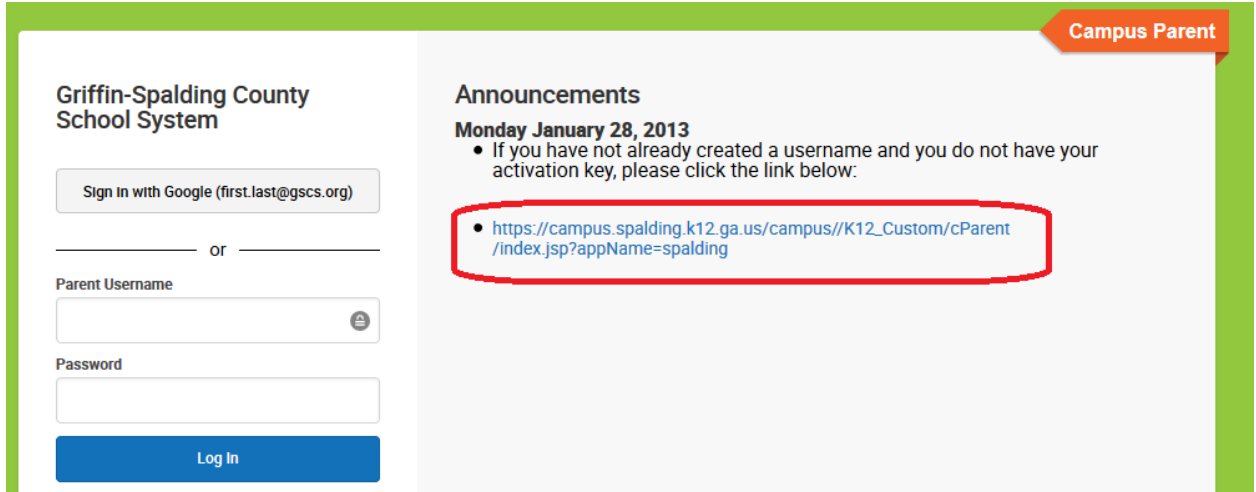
Campus Parent

Griffin-Spalding County School System

Sign in with Google (first.last@gscs.org)

or

Parent Username

Password

Log In

Announcements

Monday January 28, 2013

- If you have not already created a username and you do not have your activation key, please click the link below:

- https://campus.spalding.k12.ga.us/campus//K12_Custom/cParent/index.jsp?appName=spalding